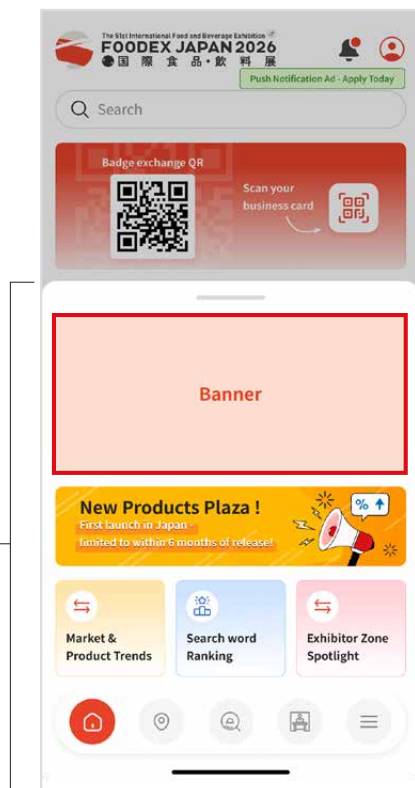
The 51st International Food and Beverage Exhibition
FOODEX JAPAN 2026
国際食品・飲料展

Push Notification Ad - Apply Today

Search

Badge exchange QR

Scan your business card

Banner

New Products Plaza !
First launch in Japan - limited to within 6 months of release!

Market & Product Trends

Search word Ranking

Exhibitor Zone Spotlight